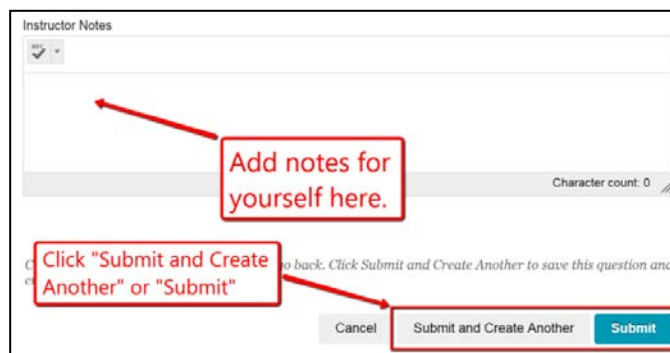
Instructor Notes

ABC

Add notes for yourself here.

Character count: 0

Click "Submit and Create Another" or "Submit"

C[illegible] o back. Click Submit and Create Another to save this question and c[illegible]

Cancel

Submit and Create Another

Submit